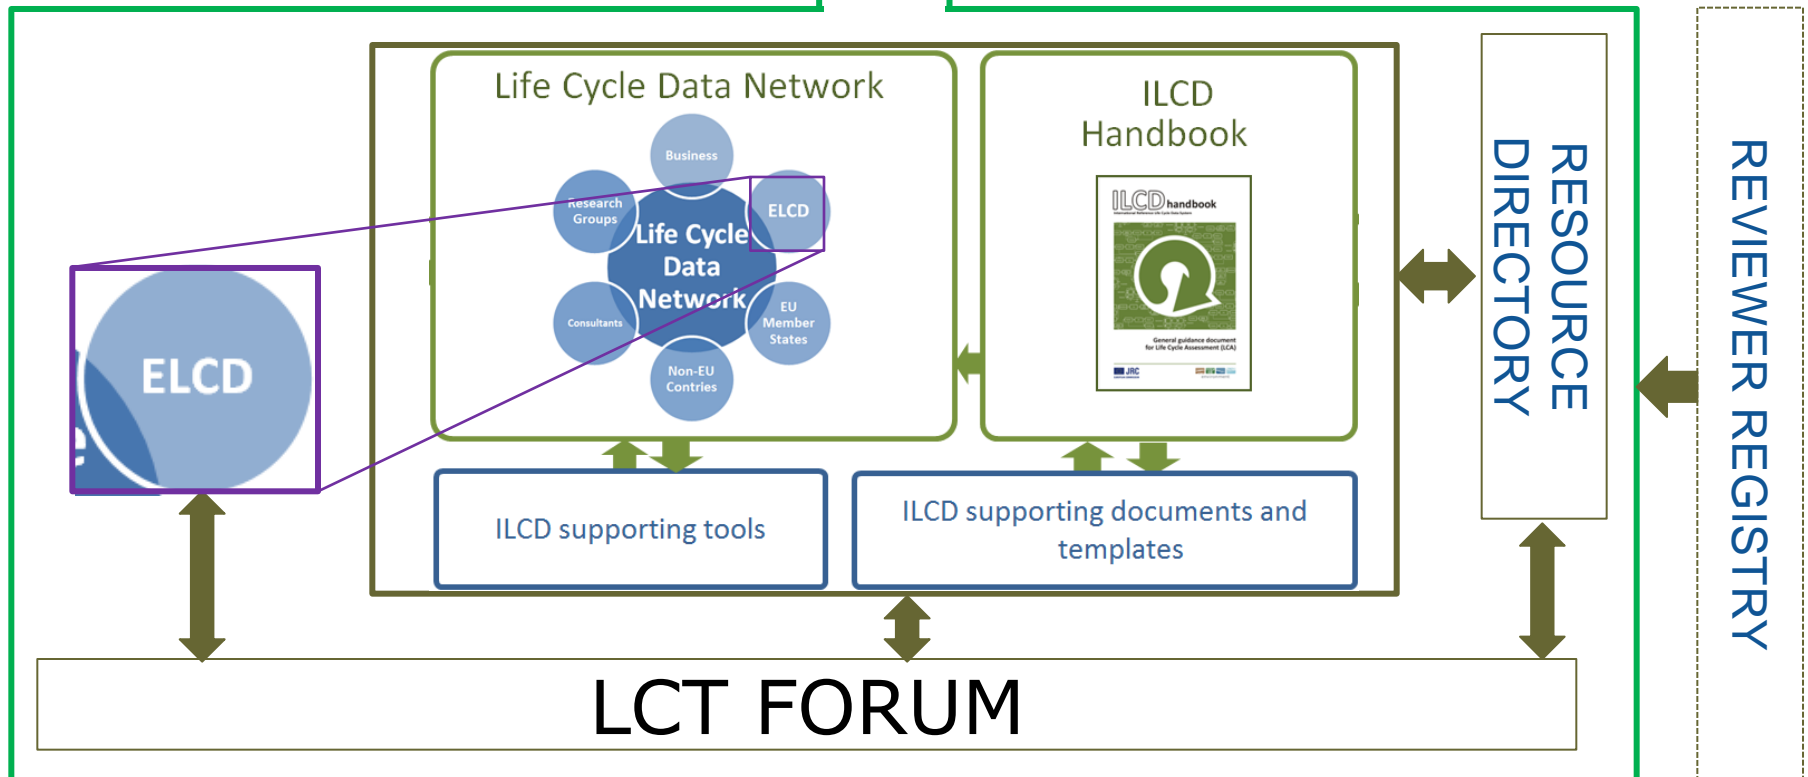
Life Cycle Data Network

Business

Research Groups

ELCD

Life Cycle Data Network

Consultants

EU Member States

Non-EU Contries

ILCD Handbook

ILCD handbook

General guidance document for Life Cycle Assessment (LCA)

JRC

ELCD

RESOURCE DIRECTORY

REVIEWER REGISTRY

ILCD supporting tools

ILCD supporting documents and templates

LCT FORUM